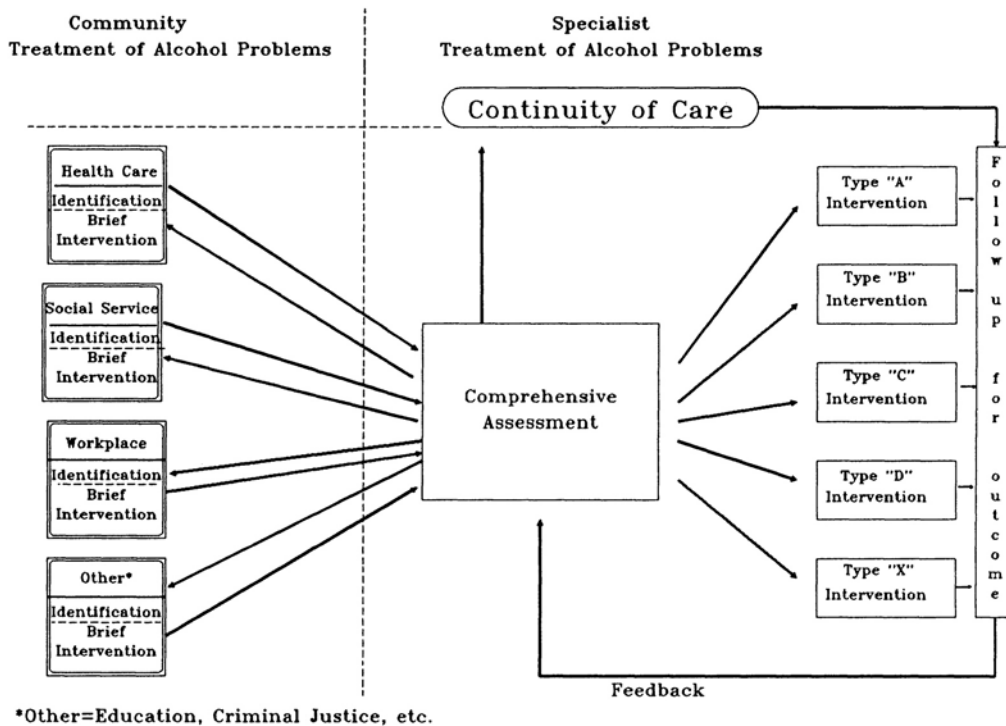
Community
Treatment of Alcohol Problems

Specialist
Treatment of Alcohol Problems

Continuity of Care

Health Care
Identification
Brief Intervention

Social Service
Identification
Brief Intervention

Workplace
Identification
Brief Intervention

Other*
Identification
Brief Intervention

Comprehensive Assessment

Type "A" Intervention

Type "B" Intervention

Type "C" Intervention

Type "D" Intervention

Type "X" Intervention

F o l l o w u p f o r o u t c o m e

Feedback

*Other=Education, Criminal Justice, etc.